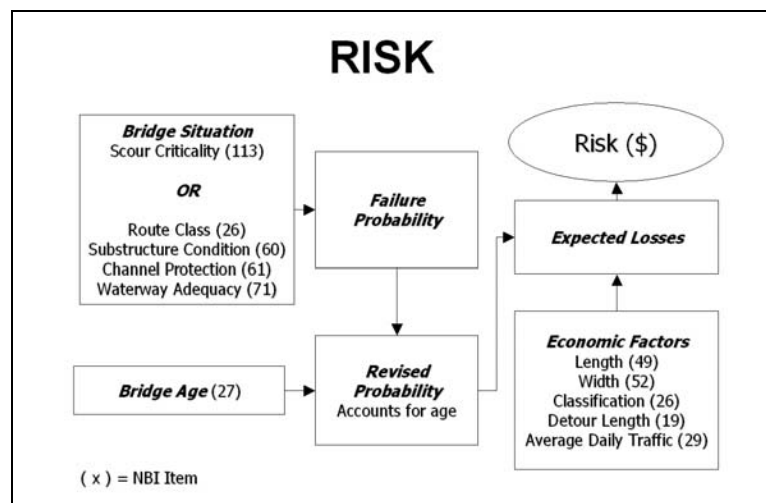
RISK

Bridge Situation
Scour Criticality (113)

OR

Route Class (26)
Substructure Condition (60)
Channel Protection (61)
Waterway Adequacy (71)

Failure Probability

Risk ($)

Expected Losses

Bridge Age (27)

Revised Probability
Accounts for age

Economic Factors
Length (49)
Width (52)
Classification (26)
Detour Length (19)
Average Daily Traffic (29)

( x ) = NBI Item